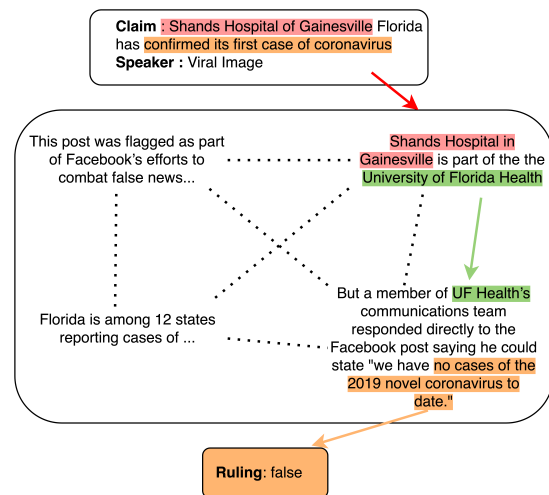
Claim : Shands Hospital of Gainesville Florida has confirmed its first case of coronavirus
Speaker : Viral Image

This post was flagged as part of Facebook's efforts to combat false news...

Shands Hospital in Gainesville is part of the the University of Florida Health

Florida is among 12 states reporting cases of ...

But a member of UF Health's communications team responded directly to the Facebook post saying he could state "we have no cases of the 2019 novel coronavirus to date."

Ruling: false